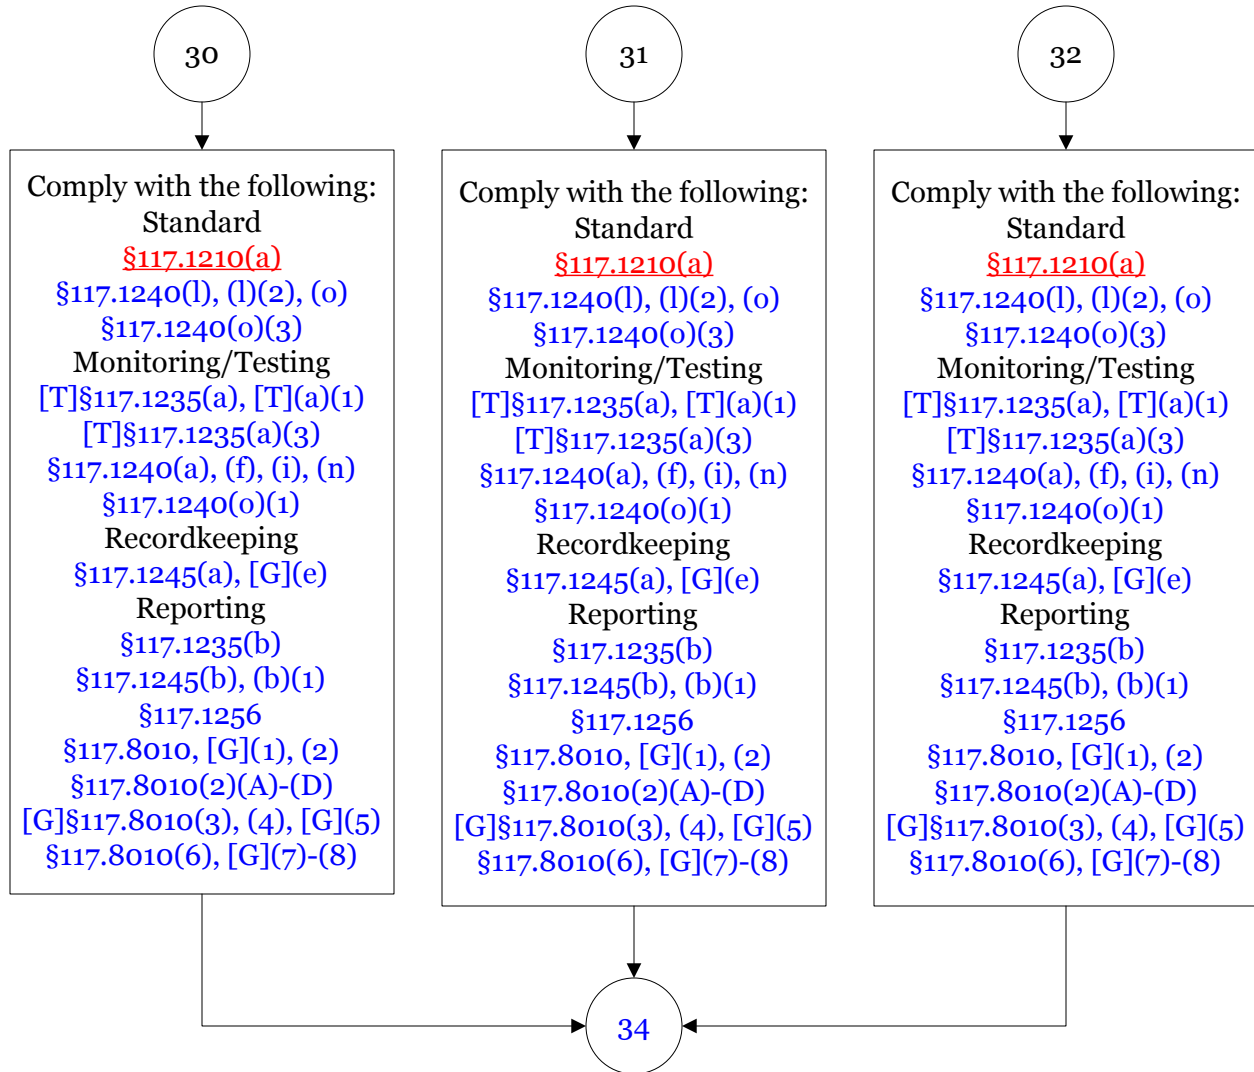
30

31

32

Comply with the following:
Standard
§117.1210(a)
§117.1240(l), (l)(2), (o)
§117.1240(o)(3)
Monitoring/Testing
[T]§117.1235(a), [T](a)(1)
[T]§117.1235(a)(3)
§117.1240(a), (f), (i), (n)
§117.1240(o)(1)
Recordkeeping
§117.1245(a), [G](e)
Reporting
§117.1235(b)
§117.1245(b), (b)(1)
§117.1256
§117.8010, [G](1), (2)
§117.8010(2)(A)-(D)
[G]§117.8010(3), (4), [G](5)
§117.8010(6), [G](7)-(8)

Comply with the following:
Standard
§117.1210(a)
§117.1240(l), (l)(2), (o)
§117.1240(o)(3)
Monitoring/Testing
[T]§117.1235(a), [T](a)(1)
[T]§117.1235(a)(3)
§117.1240(a), (f), (i), (n)
§117.1240(o)(1)
Recordkeeping
§117.1245(a), [G](e)
Reporting
§117.1235(b)
§117.1245(b), (b)(1)
§117.1256
§117.8010, [G](1), (2)
§117.8010(2)(A)-(D)
[G]§117.8010(3), (4), [G](5)
§117.8010(6), [G](7)-(8)

Comply with the following:
Standard
§117.1210(a)
§117.1240(l), (l)(2), (o)
§117.1240(o)(3)
Monitoring/Testing
[T]§117.1235(a), [T](a)(1)
[T]§117.1235(a)(3)
§117.1240(a), (f), (i), (n)
§117.1240(o)(1)
Recordkeeping
§117.1245(a), [G](e)
Reporting
§117.1235(b)
§117.1245(b), (b)(1)
§117.1256
§117.8010, [G](1), (2)
§117.8010(2)(A)-(D)
[G]§117.8010(3), (4), [G](5)
§117.8010(6), [G](7)-(8)

34